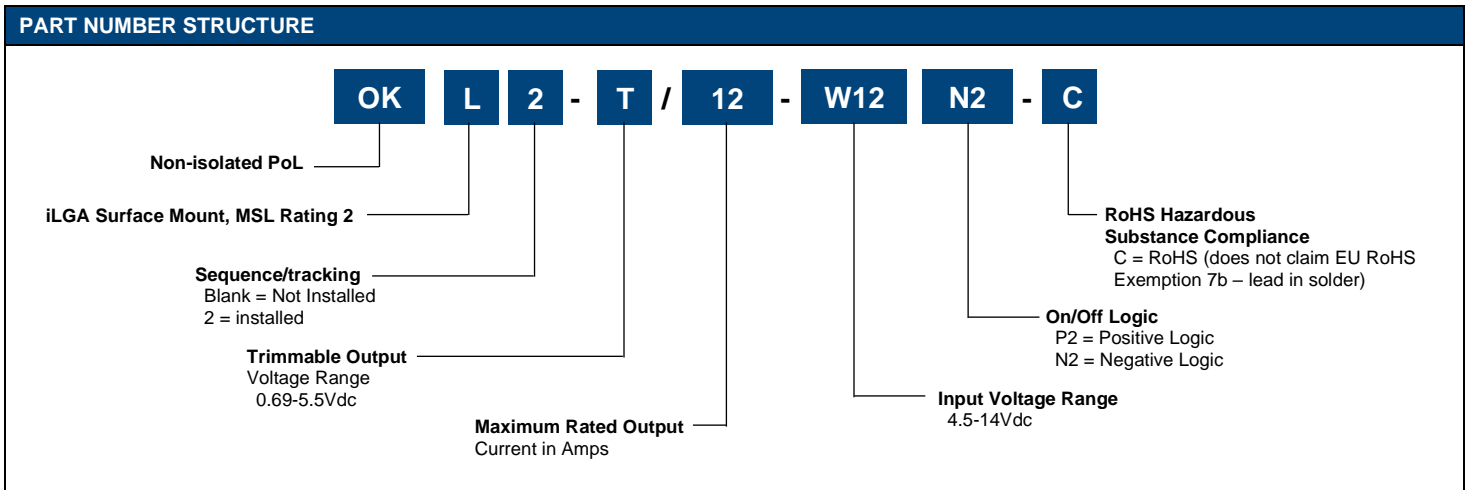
PART NUMBER STRUCTURE

OK L 2 - T / 12 - W12 N2 - C

Non-isolated PoL

iLGA Surface Mount, MSL Rating 2

Sequence/tracking
Blank = Not Installed
2 = installed

Trimmable Output
Voltage Range
0.69-5.5Vdc

Maximum Rated Output
Current in Amps

RoHS Hazardous
Substance Compliance
C = RoHS (does not claim EU RoHS
Exemption 7b – lead in solder)

On/Off Logic
P2 = Positive Logic
N2 = Negative Logic

Input Voltage Range
4.5-14Vdc